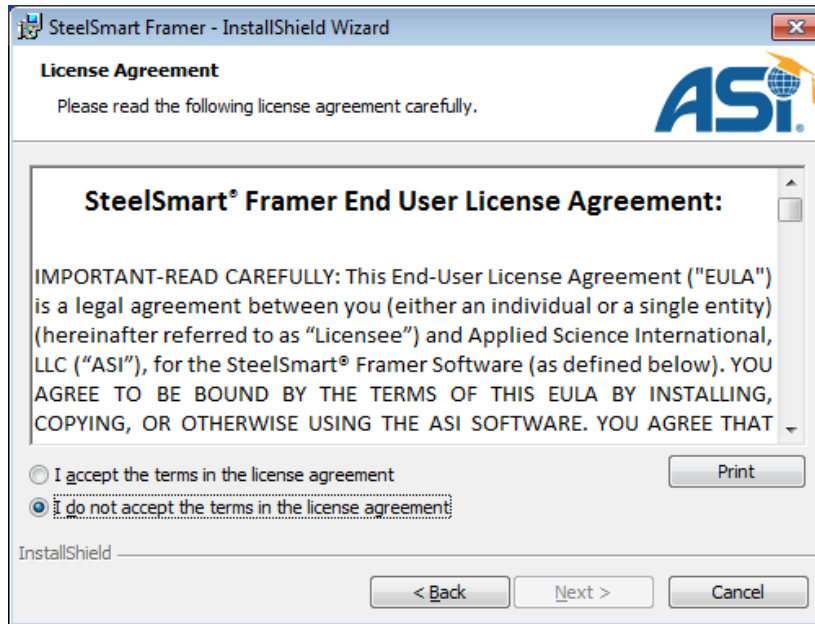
SteelSmart Framer - InstallShield Wizard

License Agreement

Please read the following license agreement carefully.

ASI®

SteelSmart® Framer End User License Agreement:

IMPORTANT-READ CAREFULLY: This End-User License Agreement ("EULA") is a legal agreement between you (either an individual or a single entity) (hereinafter referred to as “Licensee”) and Applied Science International, LLC (“ASI”), for the SteelSmart® Framer Software (as defined below). YOU AGREE TO BE BOUND BY THE TERMS OF THIS EULA BY INSTALLING, COPYING, OR OTHERWISE USING THE ASI SOFTWARE. YOU AGREE THAT

I accept the terms in the license agreement

I do not accept the terms in the license agreement

Print

InstallShield

< Back

Next >

Cancel